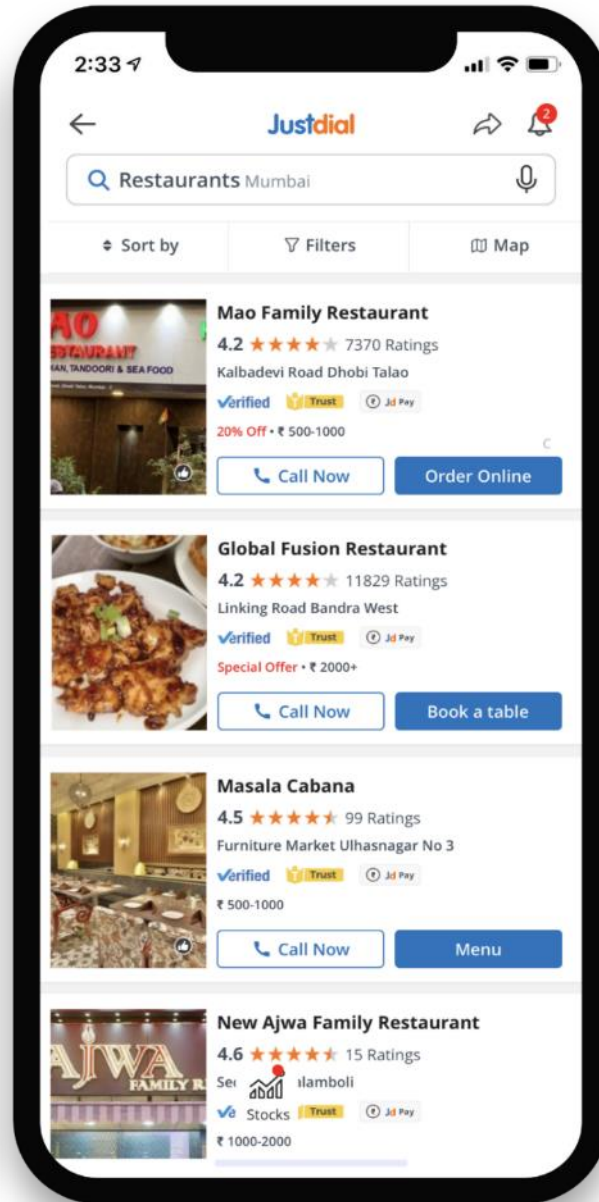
2:33

Justdial

2

Restaurants Mumbai

Sort by

Filters

Map

MAO
RESTAURANT
KAN, TANDOORI & SEA FOOD

Mao Family Restaurant
4.2 ★★★★★ 7370 Ratings
Kalbadevi Road Dhobi Talao
Verified Trust Jd Pay
20% Off • ₹ 500-1000
Call Now
Order Online

Global Fusion Restaurant
4.2 ★★★★★ 11829 Ratings
Linking Road Bandra West
Verified Trust Jd Pay
Special Offer • ₹ 2000+
Call Now
Book a table

Masala Cabana
4.5 ★★★★★ 99 Ratings
Furniture Market Ulhasnagar No 3
Verified Trust Jd Pay
₹ 500-1000
Call Now
Menu

AJWA
FAMILY R

New Ajwa Family Restaurant
4.6 ★★★★★ 15 Ratings
Se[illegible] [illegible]lamboli
Ve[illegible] Stocks Trust Jd Pay
₹ 1000-2000